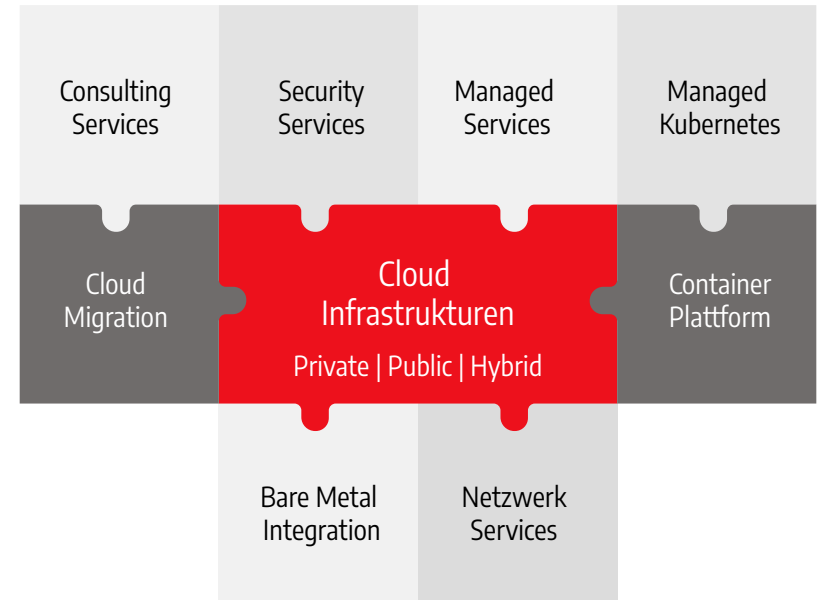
Consulting Services

Security Services

Managed Services

Managed Kubernetes

Cloud Migration

Cloud Infrastrukturen

Private | Public | Hybrid

Container Plattform

Bare Metal Integration

Netzwerk Services